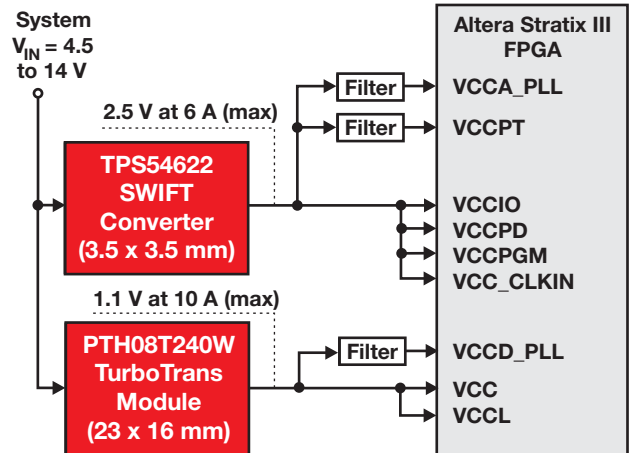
System $V_{IN}$ = 4.5 to 14 V

2.5 V at 6 A (max)

TPS54622 SWIFT Converter (3.5 x 3.5 mm)

1.1 V at 10 A (max)

PTH08T240W TurboTrans Module (23 x 16 mm)

Filter

Filter

Filter

Altera Stratix III FPGA

VCCA_PLL

VCCPT

VCCIO

VCCPD

VCCPGM

VCC_CLKIN

VCCD_PLL

VCC

VCCL